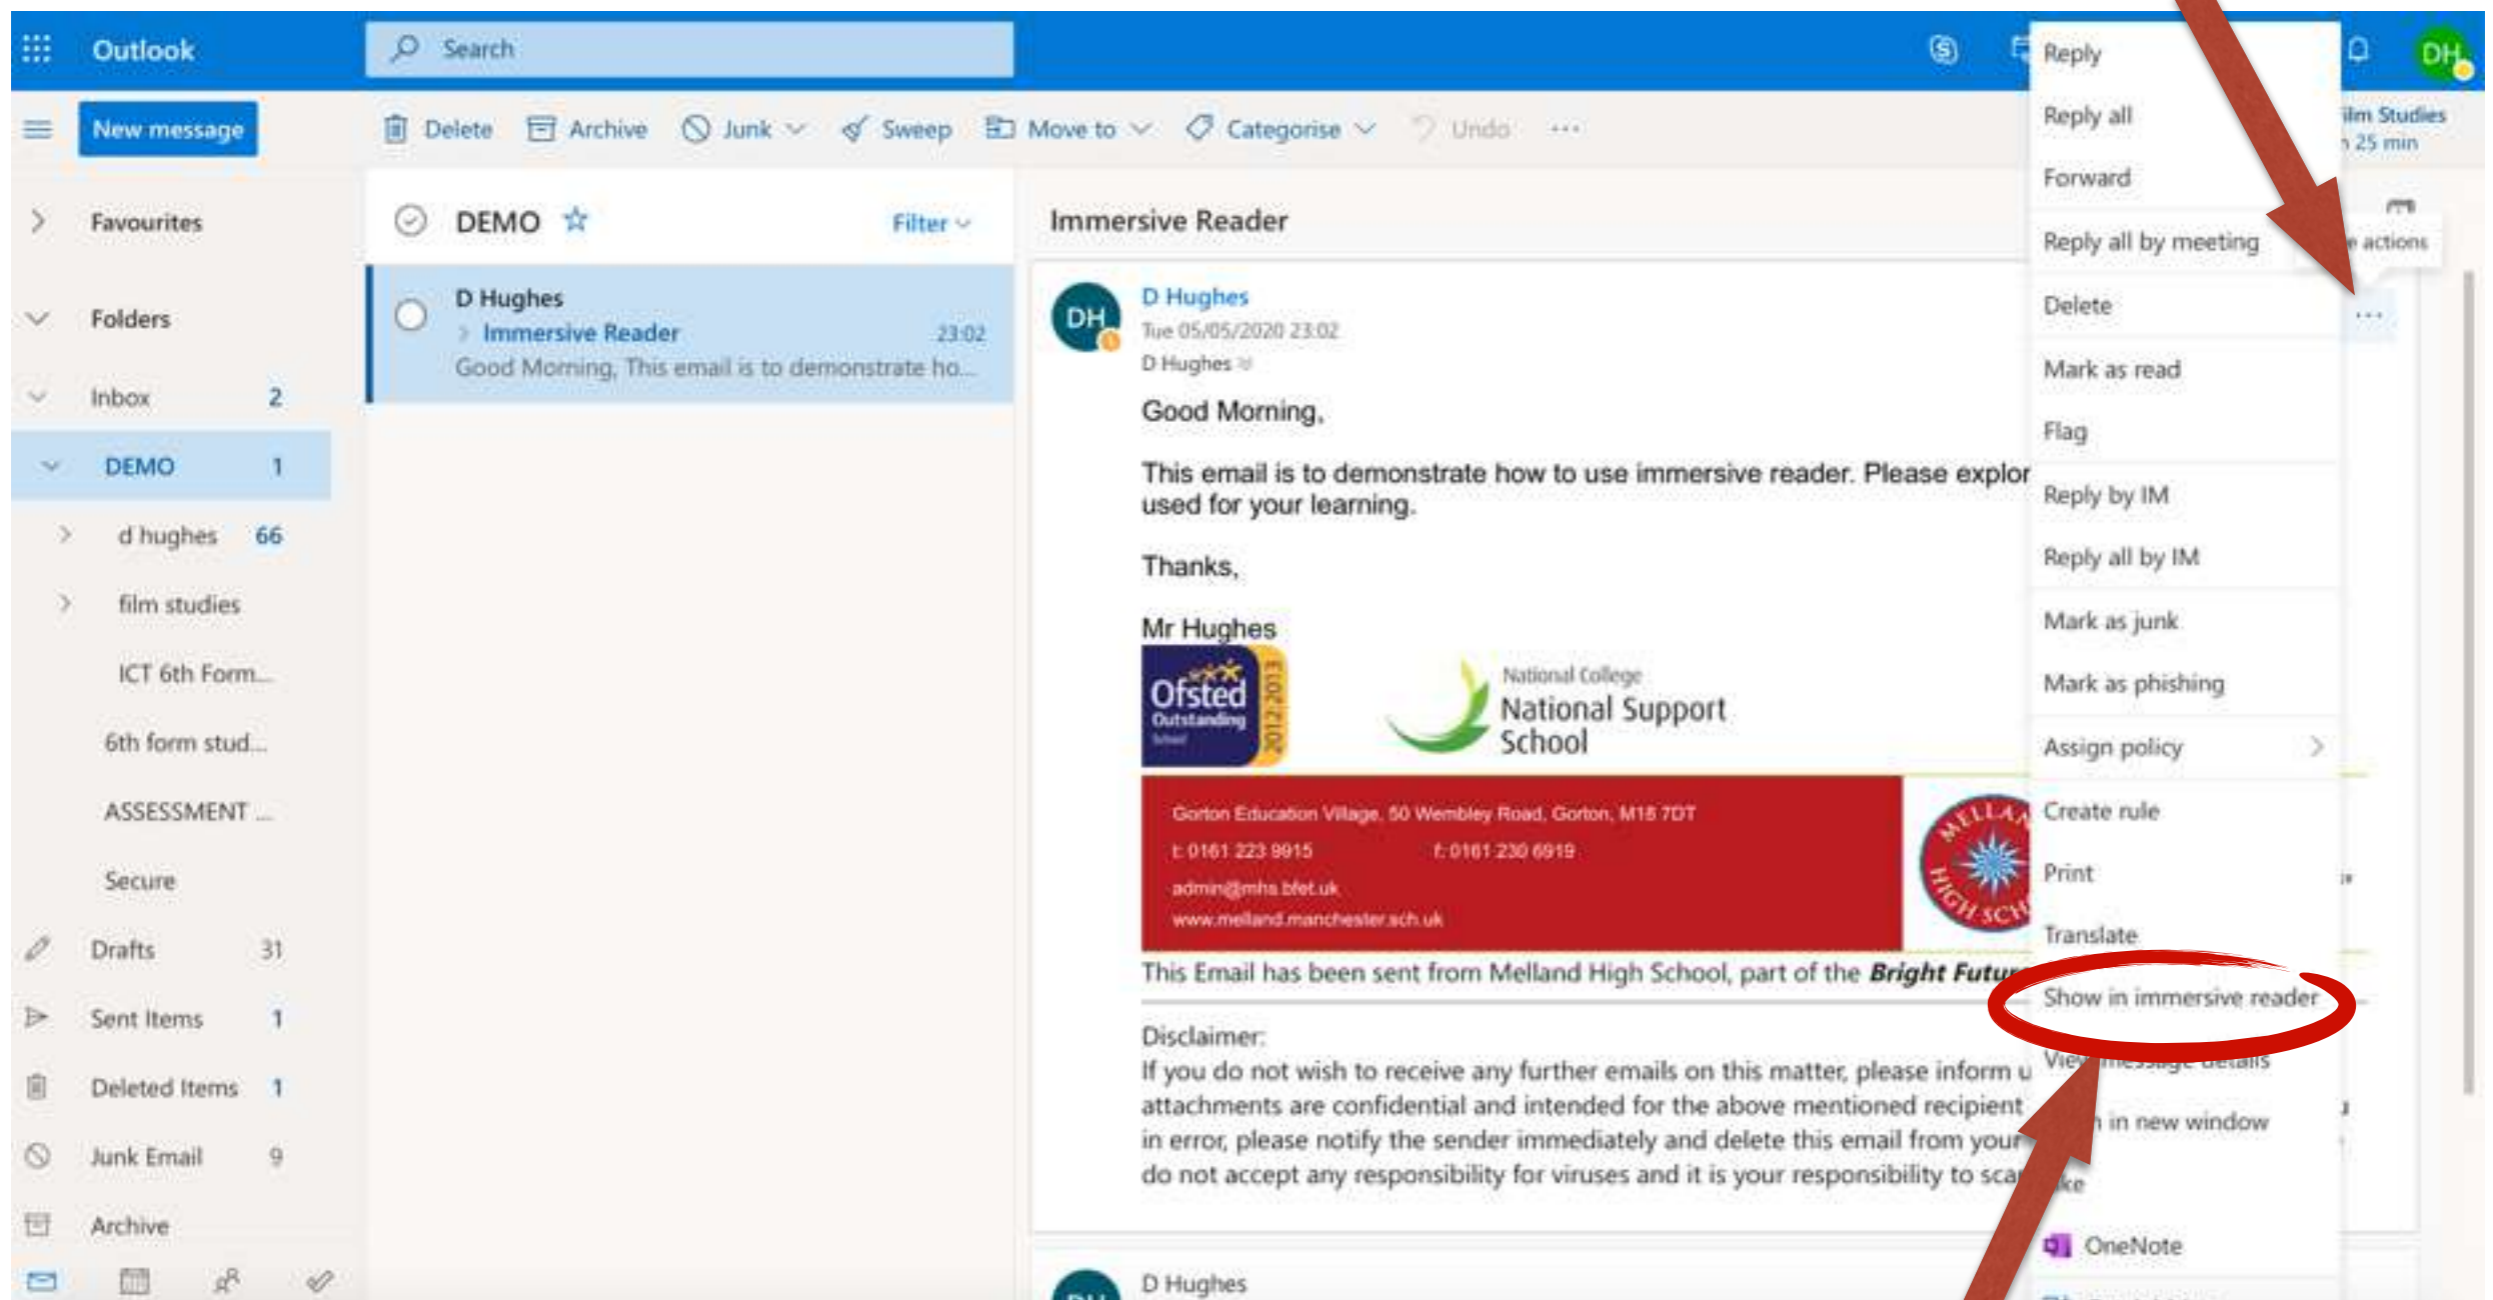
Outlook

Search

DH

New message

Delete Archive Junk Sweep Move to Categorise Undo ···

Favourites

Folders

Inbox 2

DEMO 1

d hughes 66

film studies

ICT 6th Form...

6th form stud...

ASSESSMENT ...

Secure

Drafts 31

Sent Items 1

Deleted Items 1

Junk Email 9

Archive

DEMO

Filter

D Hughes
Immersive Reader 23:02
Good Morning, This email is to demonstrate ho...

Immersive Reader

DH

D Hughes
Tue 05/05/2020 23:02
D Hughes

Good Morning,

This email is to demonstrate how to use immersive reader. Please explor used for your learning.

Thanks,

Mr Hughes

Ofsted Outstanding School 2012-2013

National College
National Support School

Gorton Education Village, 50 Wembley Road, Gorton, M18 7DT
t: 0161 223 9915 f: 0161 230 6919
admin@mhs.bfet.uk
www.melland.manchester.sch.uk

This Email has been sent from Melland High School, part of the Bright Futu

Disclaimer:
If you do not wish to receive any further emails on this matter, please inform u attachments are confidential and intended for the above mentioned recipient in error, please notify the sender immediately and delete this email from your do not accept any responsibility for viruses and it is your responsibility to sca

D Hughes

Reply
Reply all
Forward
Reply all by meeting
Delete
Mark as read
Flag
Reply by IM
Reply all by IM
Mark as junk
Mark as phishing
Assign policy
Create rule
Print
Translate
Show in immersive reader
View message details
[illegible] in new window
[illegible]ke
OneNote

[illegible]lm Studies
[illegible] 25 min
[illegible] actions